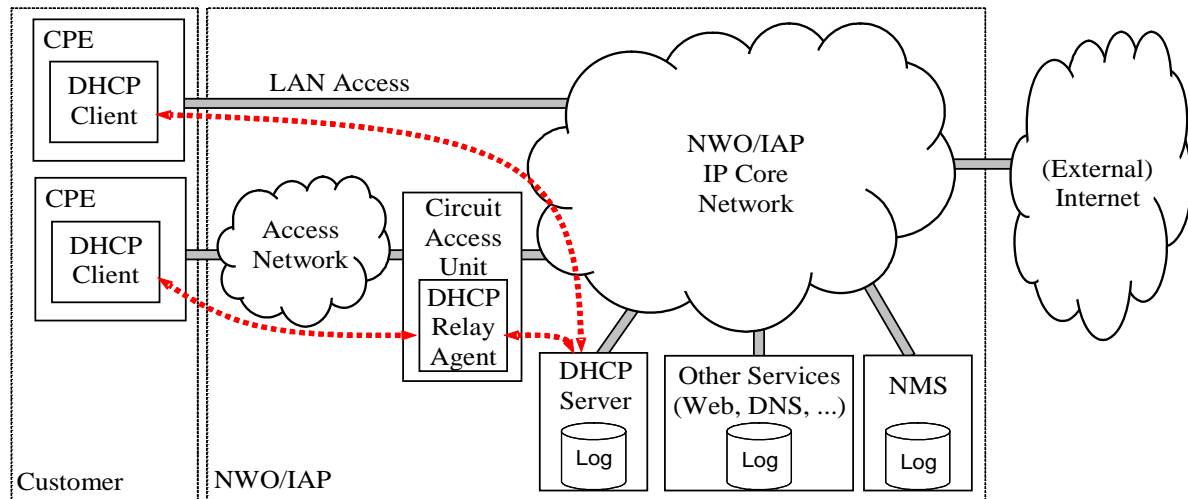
CPE

DHCP Client

LAN Access

NWO/IAP IP Core Network

(External) Internet

CPE

DHCP Client

Access Network

Circuit Access Unit

DHCP Relay Agent

DHCP Server

Log

Other Services (Web, DNS, ...)

Log

NMS

Log

Customer

NWO/IAP